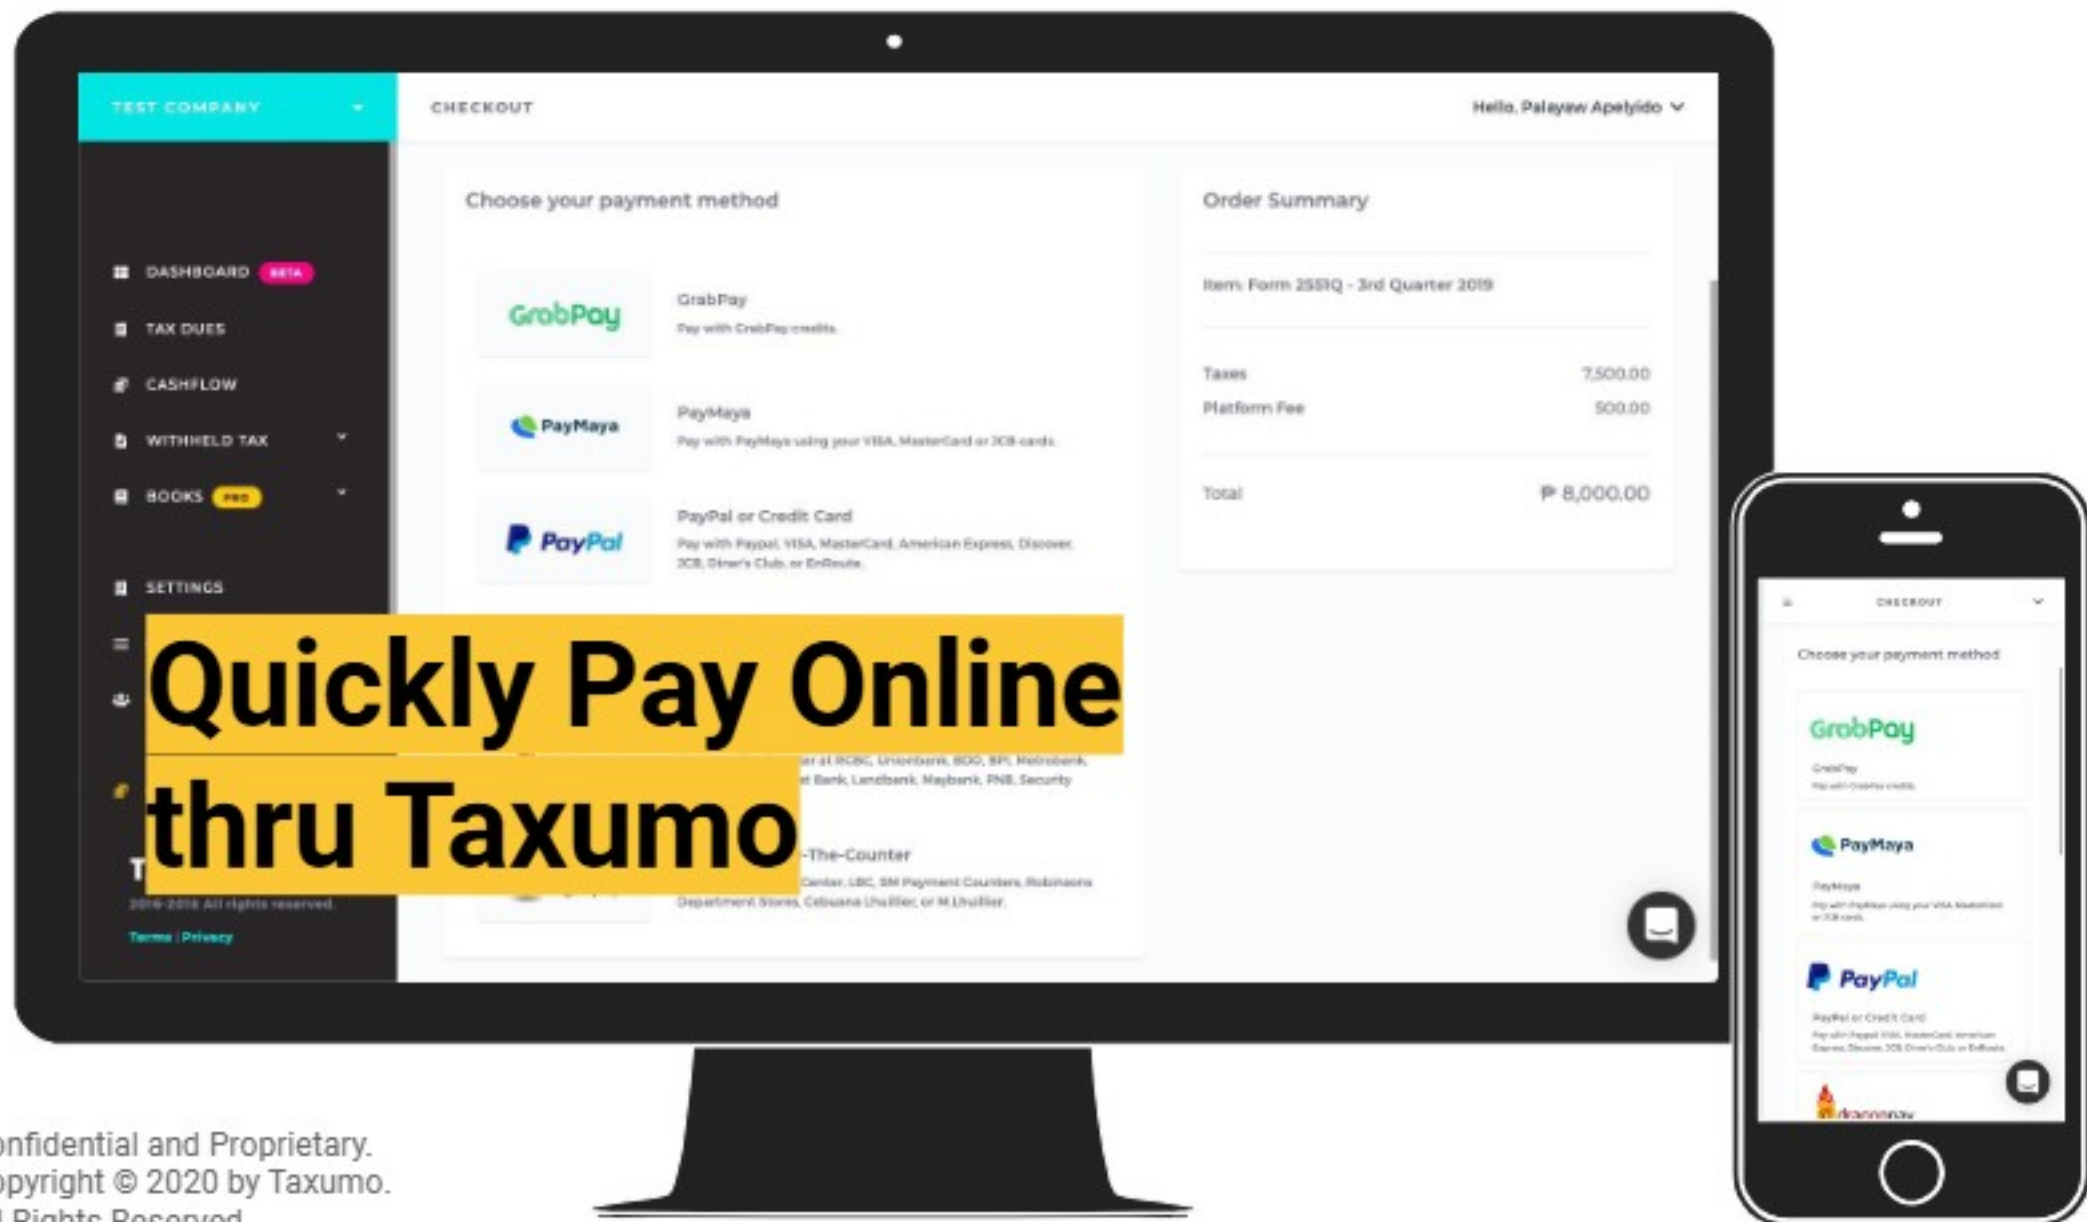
TEST COMPANY

CHECKOUT

Hello, Palayaw Apelyido

DASHBOARD BETA

TAX DUES

CASHFLOW

WITHHELD TAX

BOOKS PRO

SETTINGS

Choose your payment method

GrabPay

GrabPay
Pay with GrabPay credits

PayMaya

PayMaya
Pay with PayMaya using your VISA, MasterCard or JCB cards

PayPal

PayPal or Credit Card
Pay with Paypal, VISA, MasterCard, American Express, Discover, JCB, Diner's Club, or EnRoute

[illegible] at RCBC, Unionbank, BDO, BPI, Metrobank, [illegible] Bank, Landbank, Maybank, PNB, Security

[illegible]-The-Counter
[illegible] Center, LBC, SM Payment Counters, Robinsons Department Stores, Cebuana Lhuillier, or M Lhuillier

Quickly Pay Online thru Taxumo

2016-2019 All rights reserved.

Terms | Privacy

Order Summary

Item: Form 2551Q - 3rd Quarter 2019

| Taxes | 7,500.00 |
|---|---|
| Platform Fee | 500.00 |
| Total | ₱ 8,000.00 |

CHECKOUT

Choose your payment method

GrabPay

GrabPay
Pay with GrabPay credits

PayMaya

PayMaya
Pay with PayMaya using your VISA, MasterCard or JCB cards

PayPal

PayPal or Credit Card
Pay with Paypal, VISA, MasterCard, American Express, Discover, JCB, Diner's Club, or EnRoute

dragonpay

onfidential and Proprietary.
opyright © 2020 by Taxumo.
l Rights Reserved